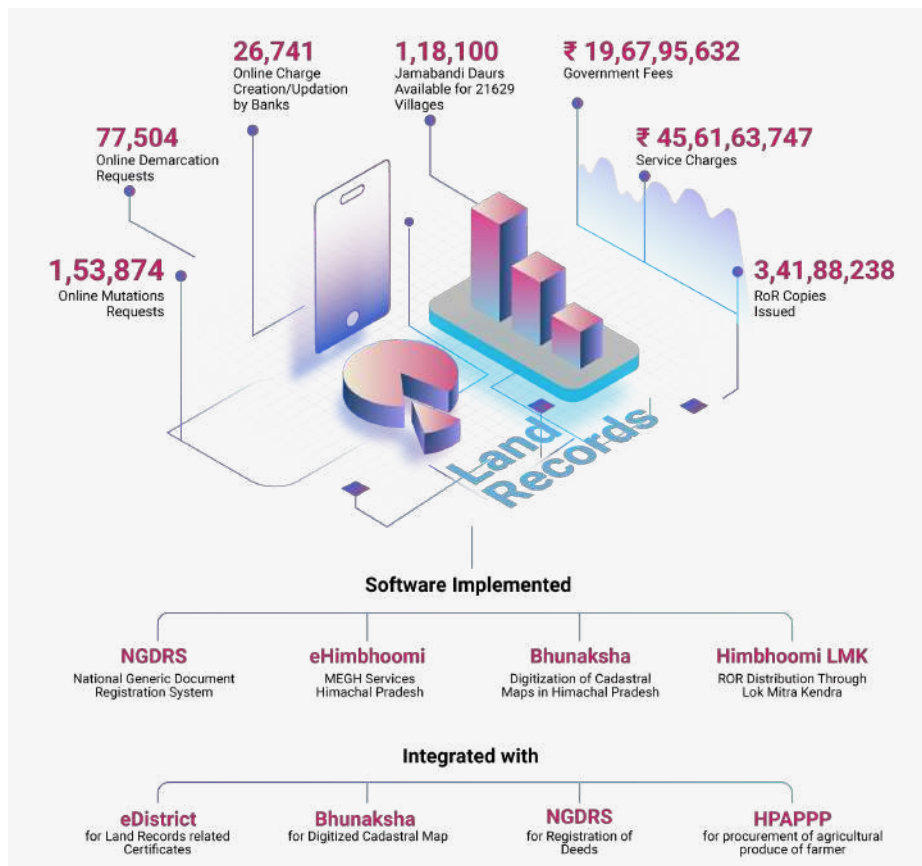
26,741
Online Charge Creation/Updation by Banks

1,18,100
Jamabandi Daurs Available for 21629 Villages

₹ 19,67,95,632
Government Fees

77,504
Online Demarcation Requests

₹ 45,61,63,747
Service Charges

1,53,874
Online Mutations Requests

3,41,88,238
RoR Copies Issued

Land Records

Software Implemented

NGDRS
National Generic Document Registration System

eHimbhoomi
MEGH Services Himachal Pradesh

Bhunaksha
Digitization of Cadastral Maps in Himachal Pradesh

Himbhoomi LMK
ROR Distribution Through Lok Mitra Kendra

Integrated with

eDistrict
for Land Records related Certificates

Bhunaksha
for Digitized Cadastral Map

NGDRS
for Registration of Deeds

HPAPPP
for procurement of agricultural produce of farmer